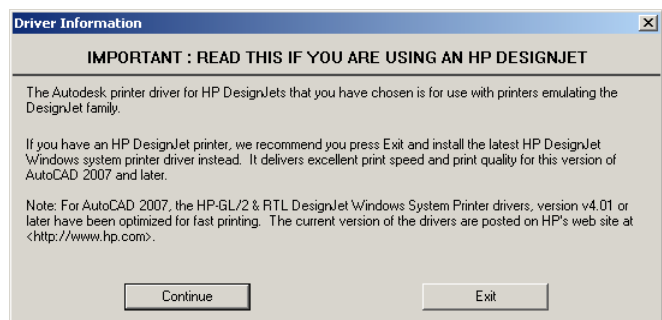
Driver Information

IMPORTANT : READ THIS IF YOU ARE USING AN HP DESIGNJET

The Autodesk printer driver for HP DesignJets that you have chosen is for use with printers emulating the DesignJet family.

If you have an HP DesignJet printer, we recommend you press Exit and install the latest HP DesignJet Windows system printer driver instead. It delivers excellent print speed and print quality for this version of AutoCAD 2007 and later.

Note: For AutoCAD 2007, the HP-GL/2 & RTL DesignJet Windows System Printer drivers, version v4.01 or later have been optimized for fast printing. The current version of the drivers are posted on HP's web site at <http://www.hp.com>.

Continue

Exit